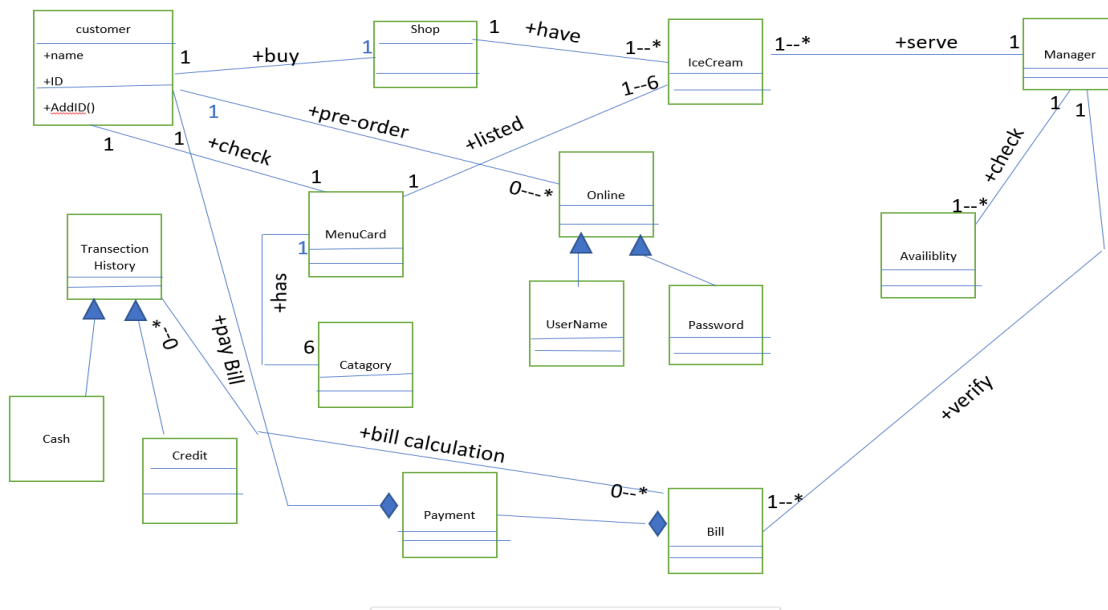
customer
+name
+ID
+AddID()

1
+buy
1
Shop

1
+have
1--*
IceCream

1--*
+serve
1
Manager

1
+pre-order
1--6
+listed

1
1
+check

1
1
MenuCard

0---*
Online

1
1
+check
1--*
Availiblity

Transection History

1
+has
6
Catagory

UserName

Password

*--0
+pay Bill

Cash

Credit

+bill calculation
0--*

+verify

Payment

1--*
Bill